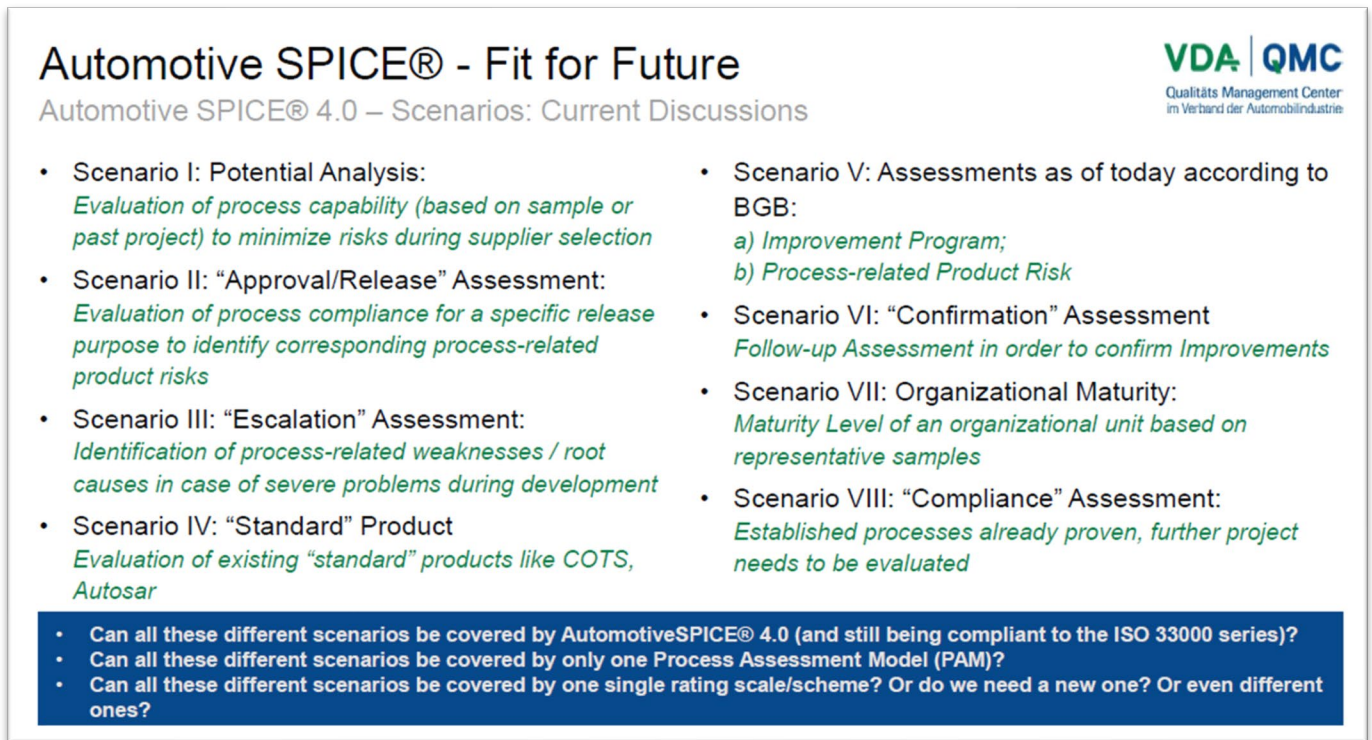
Automotive SPICE® - Fit for Future

Automotive SPICE® 4.0 – Scenarios: Current Discussions

VDA | QMC
Qualitäts Management Center im Verband der Automobilindustrie

- Scenario I: Potential Analysis:
Evaluation of process capability (based on sample or past project) to minimize risks during supplier selection
- Scenario II: "Approval/Release" Assessment:
Evaluation of process compliance for a specific release purpose to identify corresponding process-related product risks
- Scenario III: "Escalation" Assessment:
Identification of process-related weaknesses / root causes in case of severe problems during development
- Scenario IV: "Standard" Product
Evaluation of existing "standard" products like COTS, Autosar

- Scenario V: Assessments as of today according to BGB:
a) Improvement Program;
b) Process-related Product Risk
- Scenario VI: "Confirmation" Assessment
Follow-up Assessment in order to confirm Improvements
- Scenario VII: Organizational Maturity:
Maturity Level of an organizational unit based on representative samples
- Scenario VIII: "Compliance" Assessment:
Established processes already proven, further project needs to be evaluated

- Can all these different scenarios be covered by AutomotiveSPICE® 4.0 (and still being compliant to the ISO 33000 series)?
- Can all these different scenarios be covered by only one Process Assessment Model (PAM)?
- Can all these different scenarios be covered by one single rating scale/scheme? Or do we need a new one? Or even different ones?